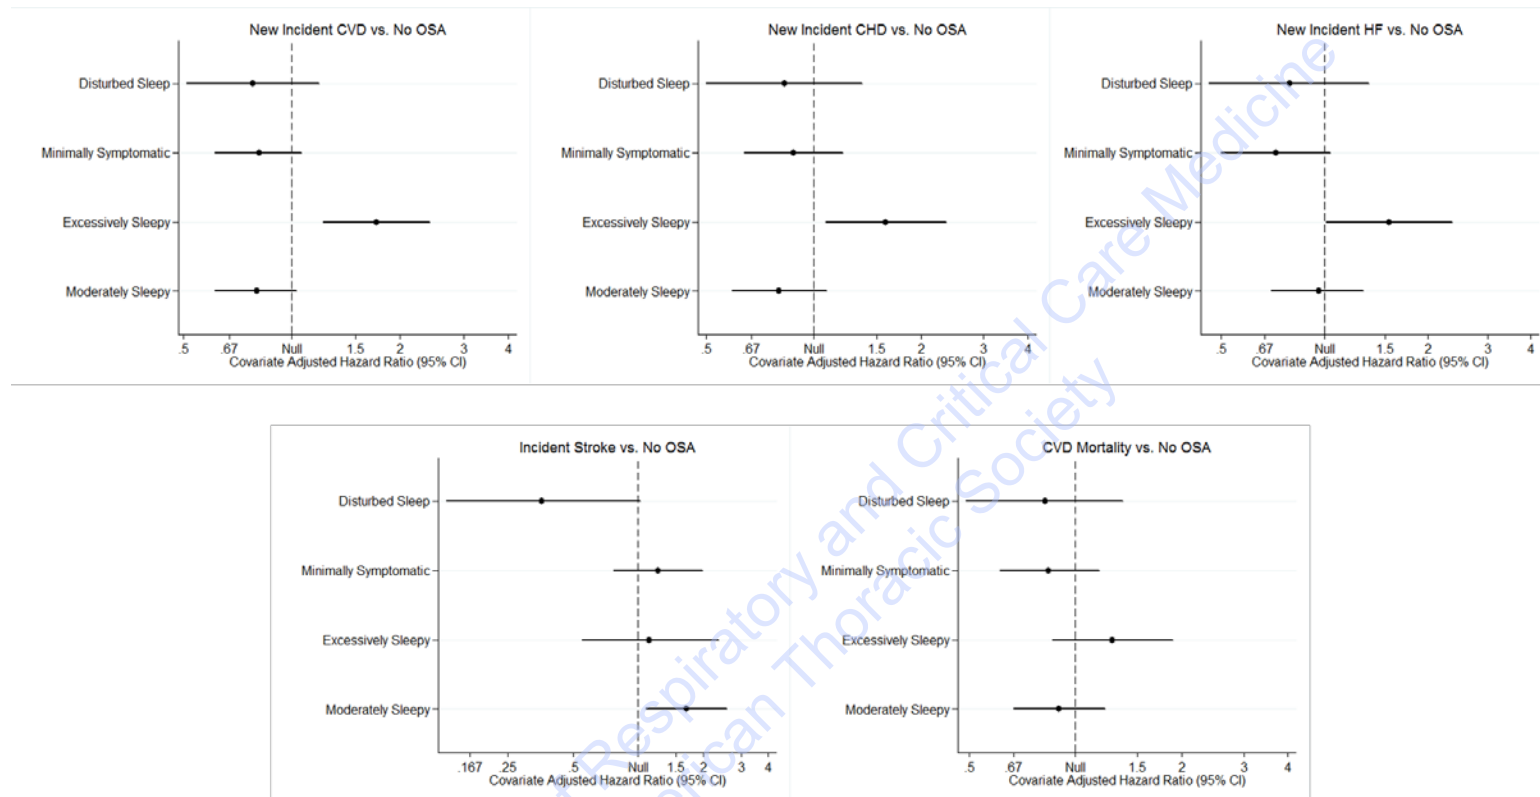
New Incident CVD vs. No OSA

Disturbed Sleep
Minimally Symptomatic
Excessively Sleepy
Moderately Sleepy

.5 .67 Null 1.5 2 3 4
Covariate Adjusted Hazard Ratio (95% CI)

New Incident CHD vs. No OSA

Disturbed Sleep
Minimally Symptomatic
Excessively Sleepy
Moderately Sleepy

.5 .67 Null 1.5 2 3 4
Covariate Adjusted Hazard Ratio (95% CI)

New Incident HF vs. No OSA

Disturbed Sleep
Minimally Symptomatic
Excessively Sleepy
Moderately Sleepy

.5 .67 Null 1.5 2 3 4
Covariate Adjusted Hazard Ratio (95% CI)

Incident Stroke vs. No OSA

Disturbed Sleep
Minimally Symptomatic
Excessively Sleepy
Moderately Sleepy

.167 .25 .5 Null 1.5 2 3 4
Covariate Adjusted Hazard Ratio (95% CI)

CVD Mortality vs. No OSA

Disturbed Sleep
Minimally Symptomatic
Excessively Sleepy
Moderately Sleepy

.5 .67 Null 1.5 2 3 4
Covariate Adjusted Hazard Ratio (95% CI)

American Thoracic Society
Respiratory and Critical Care Medicine